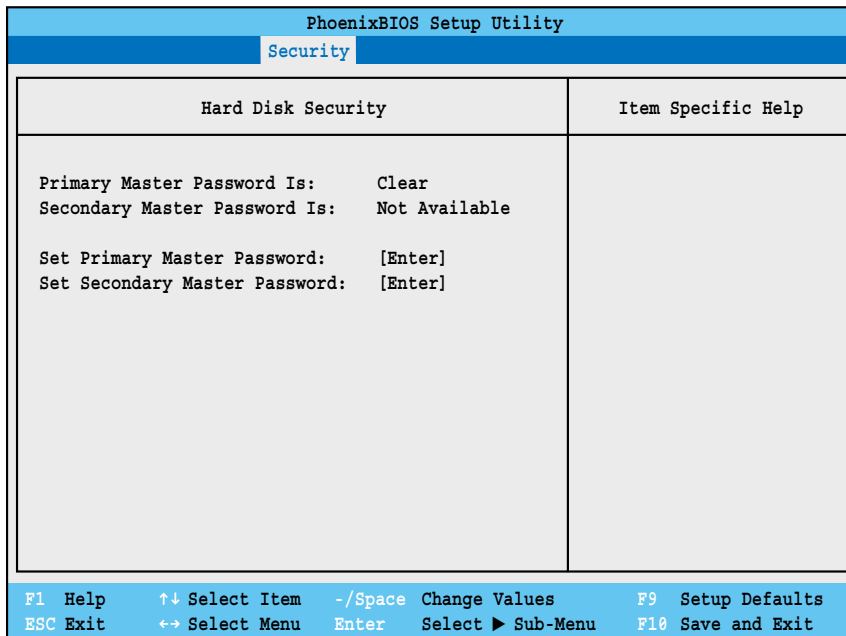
PhoenixBIOS Setup Utility

Security

Hard Disk Security

Item Specific Help

Primary Master Password Is: Clear
Secondary Master Password Is: Not Available

Set Primary Master Password: [Enter]
Set Secondary Master Password: [Enter]

F1 Help ↑↓ Select Item -/Space Change Values F9 Setup Defaults
ESC Exit ↔ Select Menu Enter Select ▶ Sub-Menu F10 Save and Exit